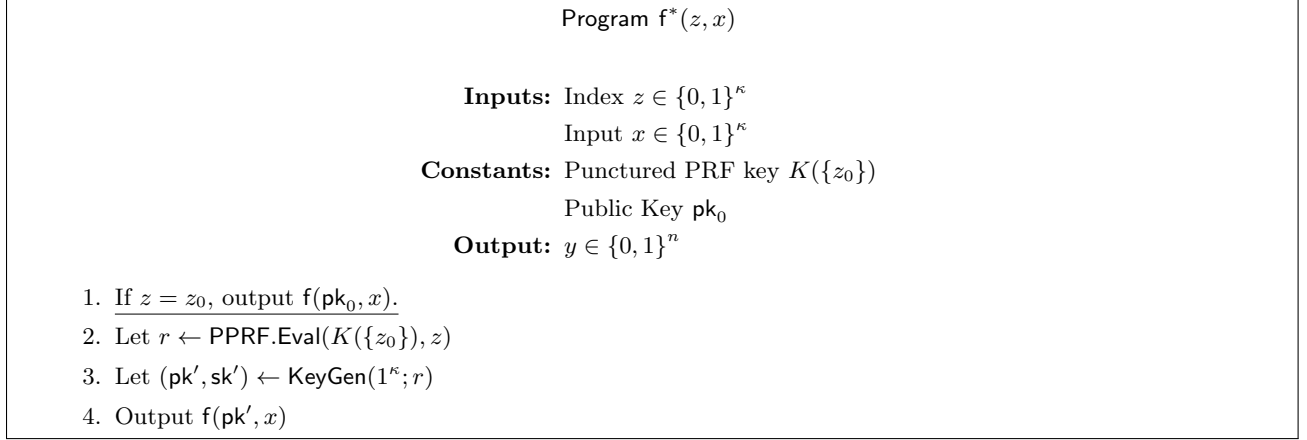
Program $\mathsf{f}^*(z, x)$

**Inputs:** Index $z \in \{0,1\}^\kappa$

Input $x \in \{0,1\}^\kappa$

**Constants:** Punctured PRF key $K(\{z_0\})$

Public Key $\mathsf{pk}_0$

**Output:** $y \in \{0,1\}^n$

1. If $z = z_0$, output $\mathsf{f}(\mathsf{pk}_0, x)$.
2. Let $r \leftarrow \mathsf{PPRF.Eval}(K(\{z_0\}), z)$
3. Let $(\mathsf{pk}', \mathsf{sk}') \leftarrow \mathsf{KeyGen}(1^\kappa; r)$
4. Output $\mathsf{f}(\mathsf{pk}', x)$